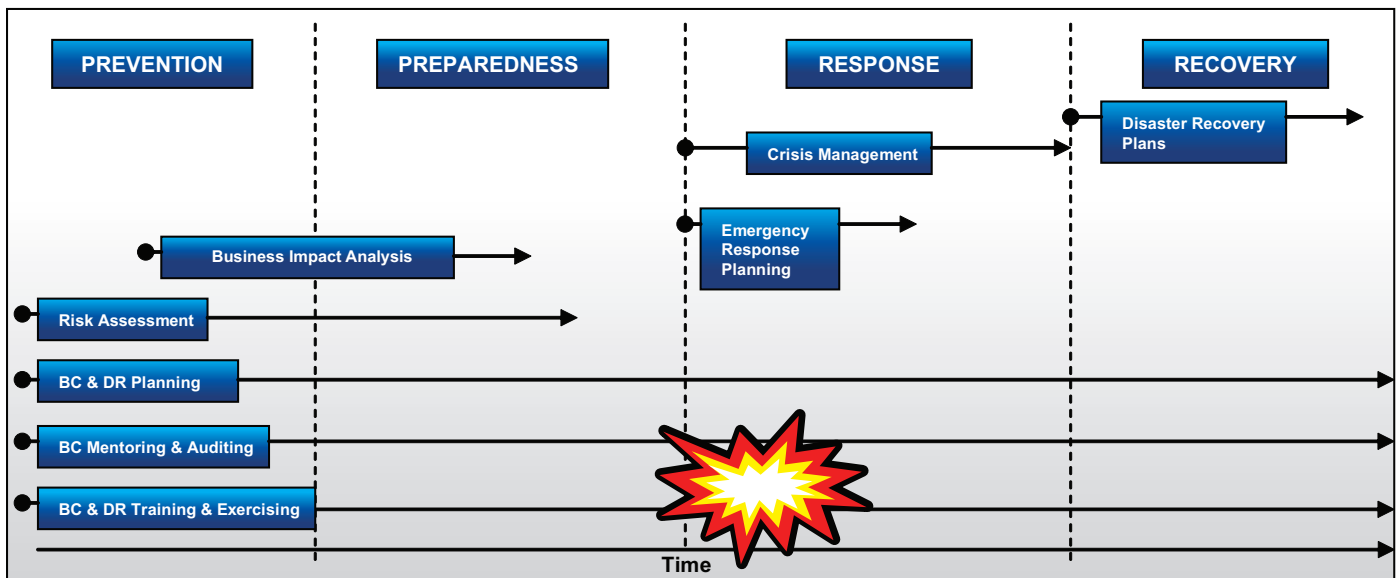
PREVENTION

PREPAREDNESS

RESPONSE

RECOVERY

Disaster Recovery Plans

Crisis Management

Emergency Response Planning

Business Impact Analysis

Risk Assessment

BC & DR Planning

BC Mentoring & Auditing

BC & DR Training & Exercising

Time